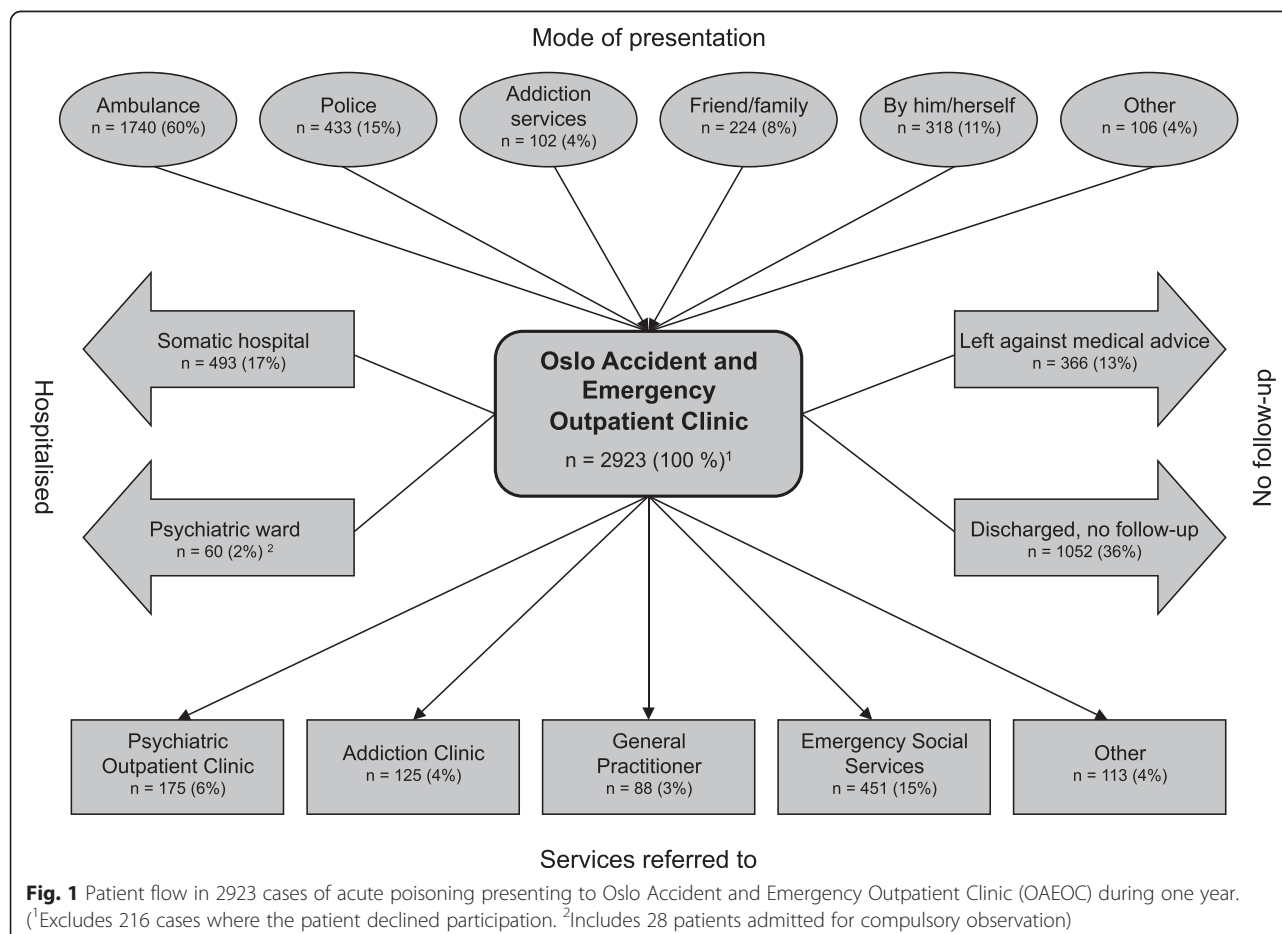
Mode of presentation

Ambulance
n = 1740 (60%)

Police
n = 433 (15%)

Addiction services
n = 102 (4%)

Friend/family
n = 224 (8%)

By him/herself
n = 318 (11%)

Other
n = 106 (4%)

Hospitalised

Somatic hospital
n = 493 (17%)

Psychiatric ward
n = 60 (2%) $^2$

Oslo Accident and Emergency Outpatient Clinic
n = 2923 (100 %)$^1$

Left against medical advice
n = 366 (13%)

Discharged, no follow-up
n = 1052 (36%)

No follow-up

Psychiatric Outpatient Clinic
n = 175 (6%)

Addiction Clinic
n = 125 (4%)

General Practitioner
n = 88 (3%)

Emergency Social Services
n = 451 (15%)

Other
n = 113 (4%)

Services referred to

**Fig. 1** Patient flow in 2923 cases of acute poisoning presenting to Oslo Accident and Emergency Outpatient Clinic (OAEOC) during one year. ($^1$Excludes 216 cases where the patient declined participation. $^2$Includes 28 patients admitted for compulsory observation)